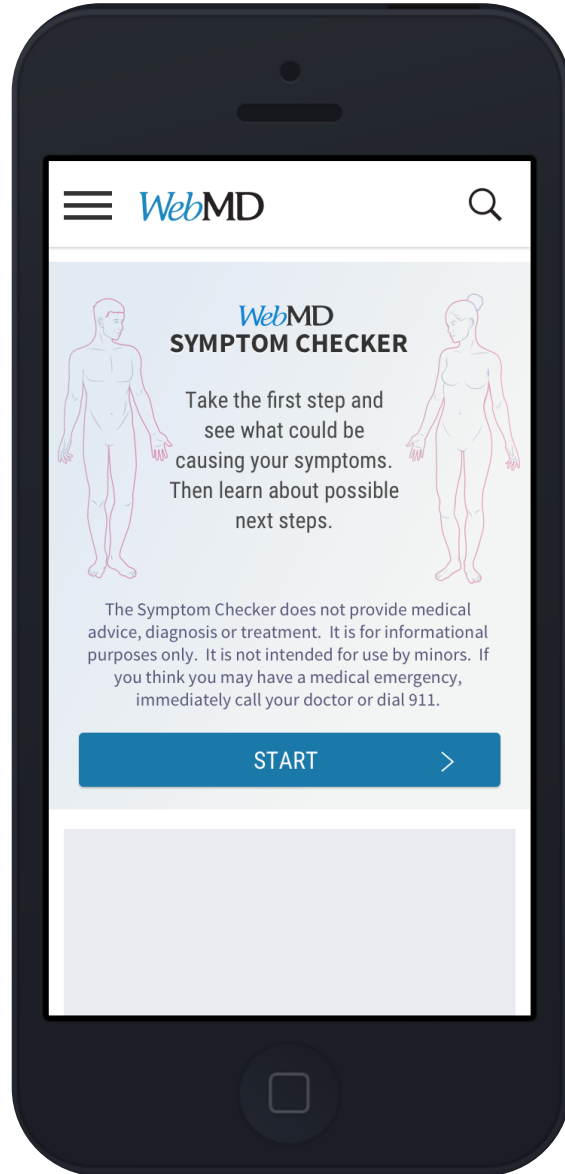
WebMD

WebMD
SYMPTOM CHECKER

Take the first step and see what could be causing your symptoms. Then learn about possible next steps.

The Symptom Checker does not provide medical advice, diagnosis or treatment. It is for informational purposes only. It is not intended for use by minors. If you think you may have a medical emergency, immediately call your doctor or dial 911.

START